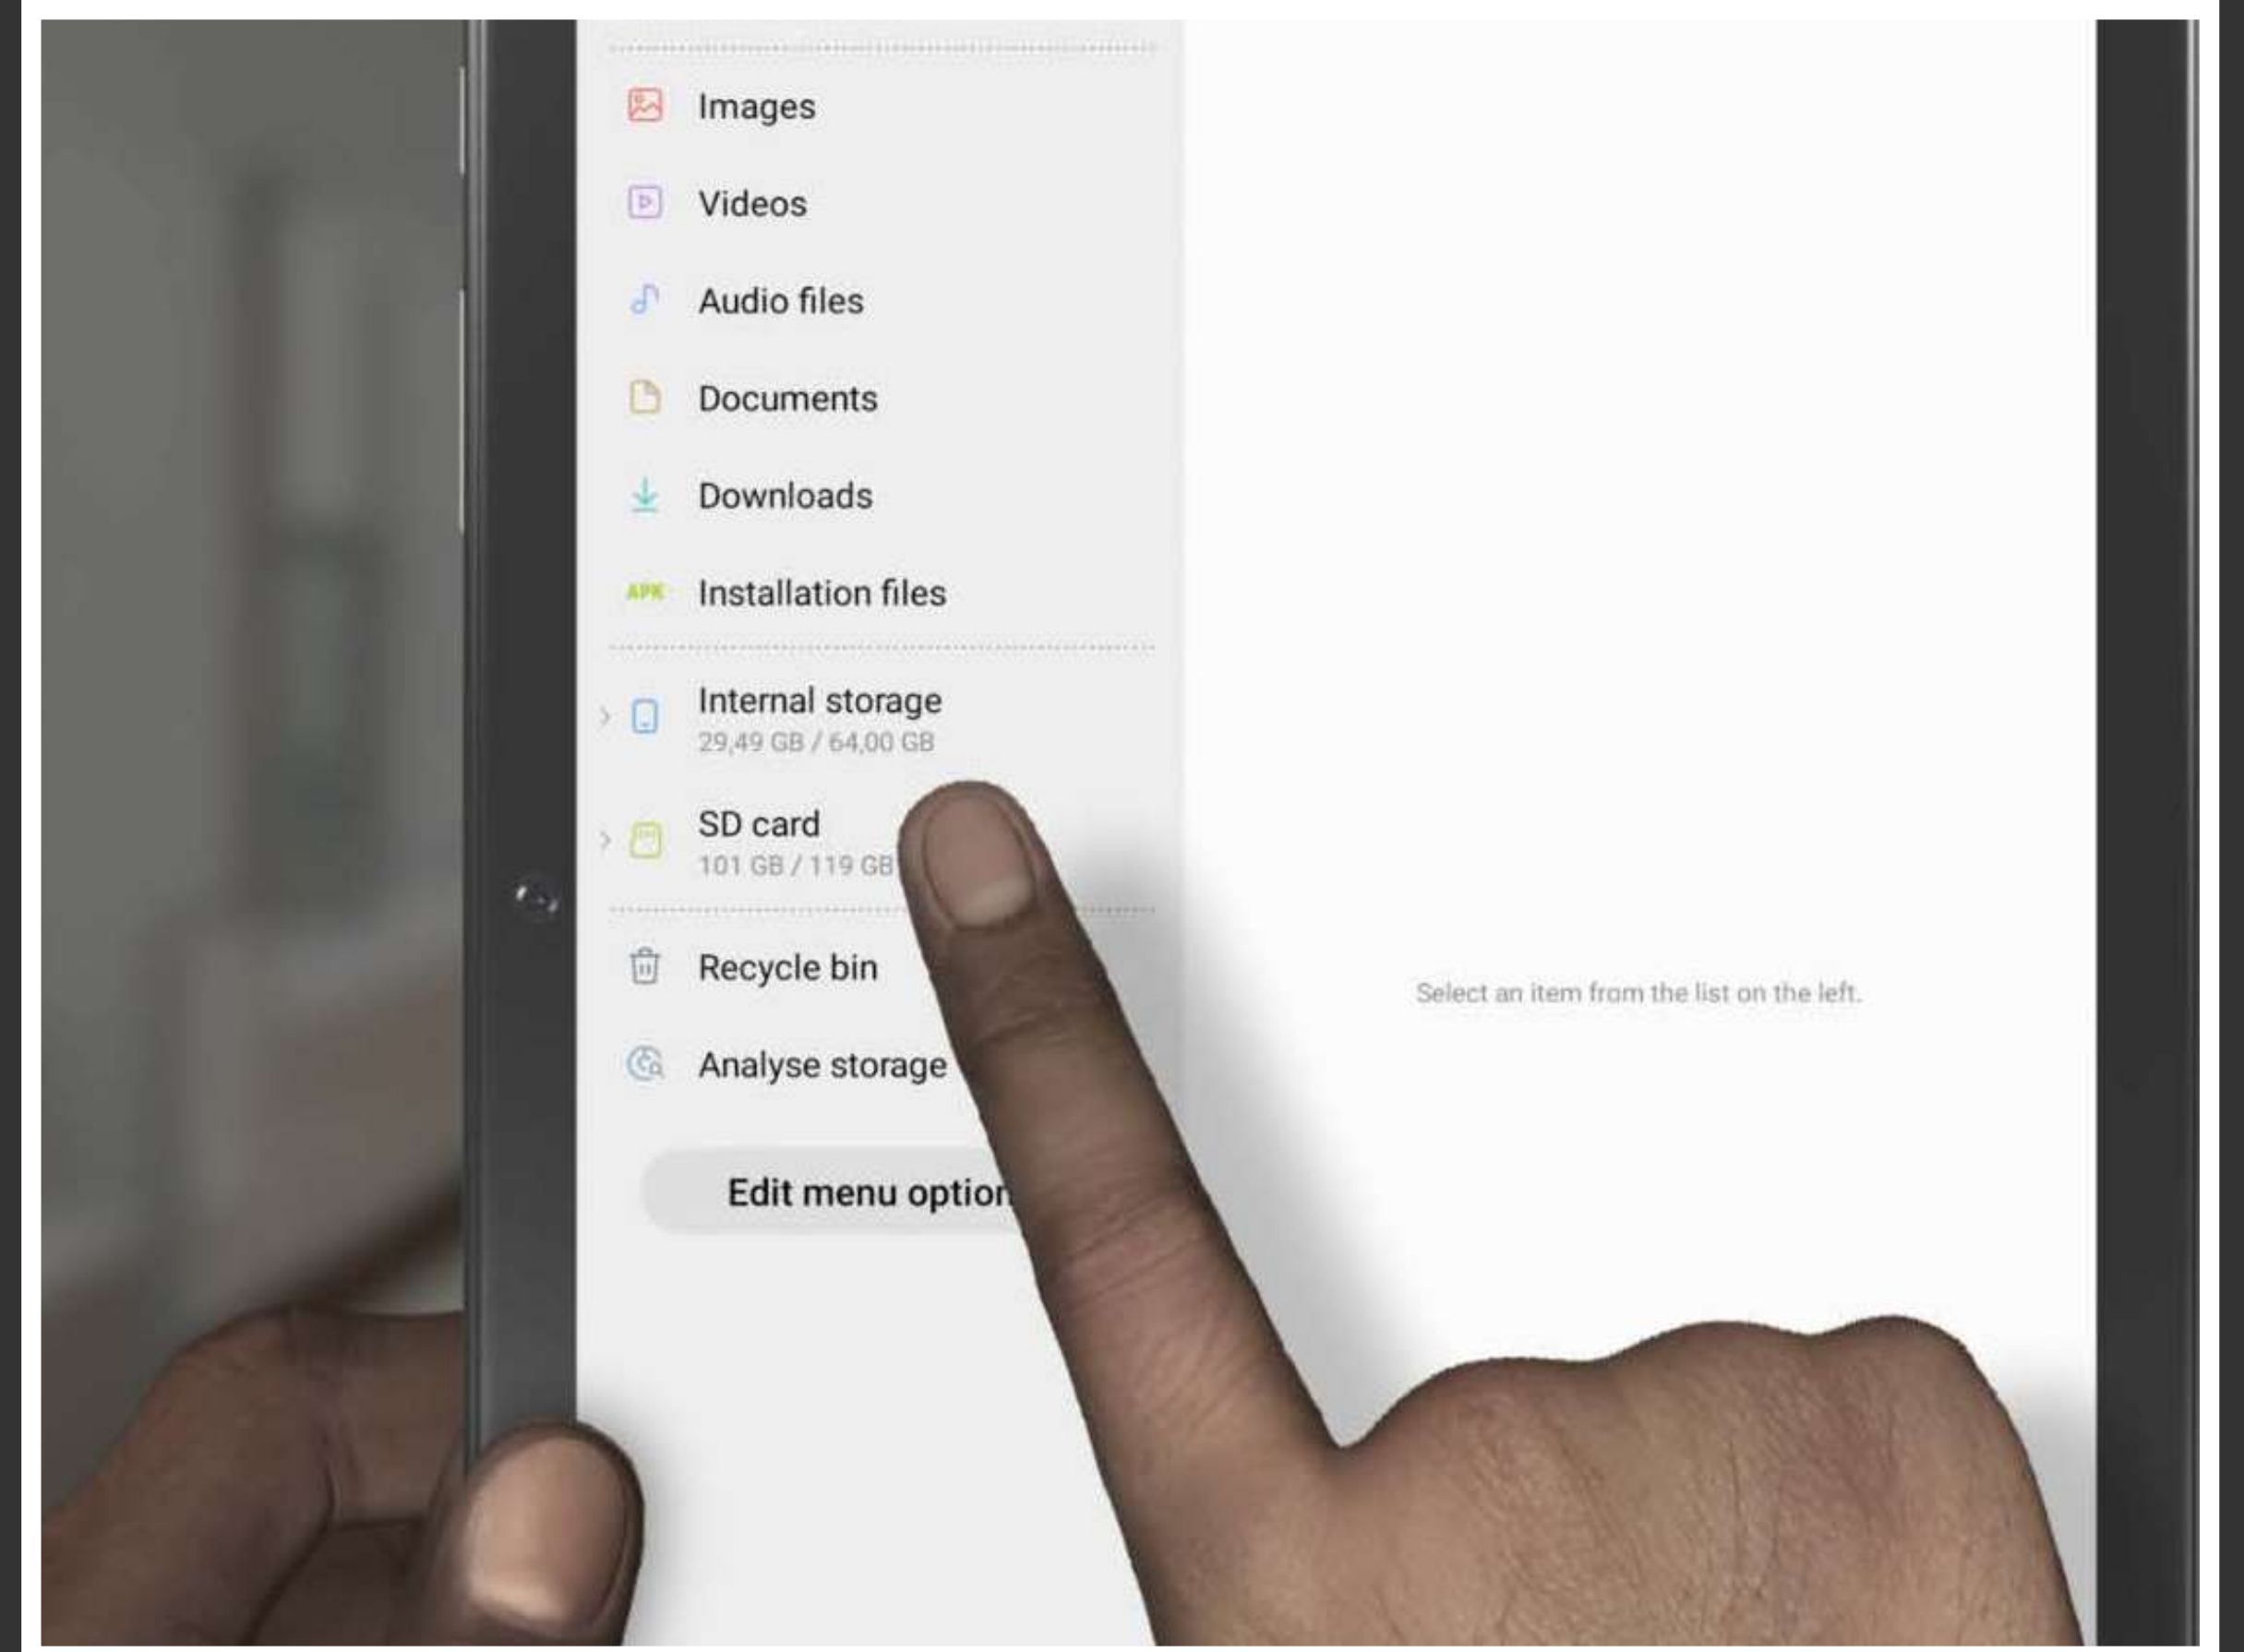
Images

Videos

Audio files

Documents

Downloads

APK Installation files

Internal storage
29,49 GB / 64,00 GB

SD card
101 GB / 119 GB

Recycle bin

Analyse storage

Edit menu optio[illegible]

Select an item from the list on the left.